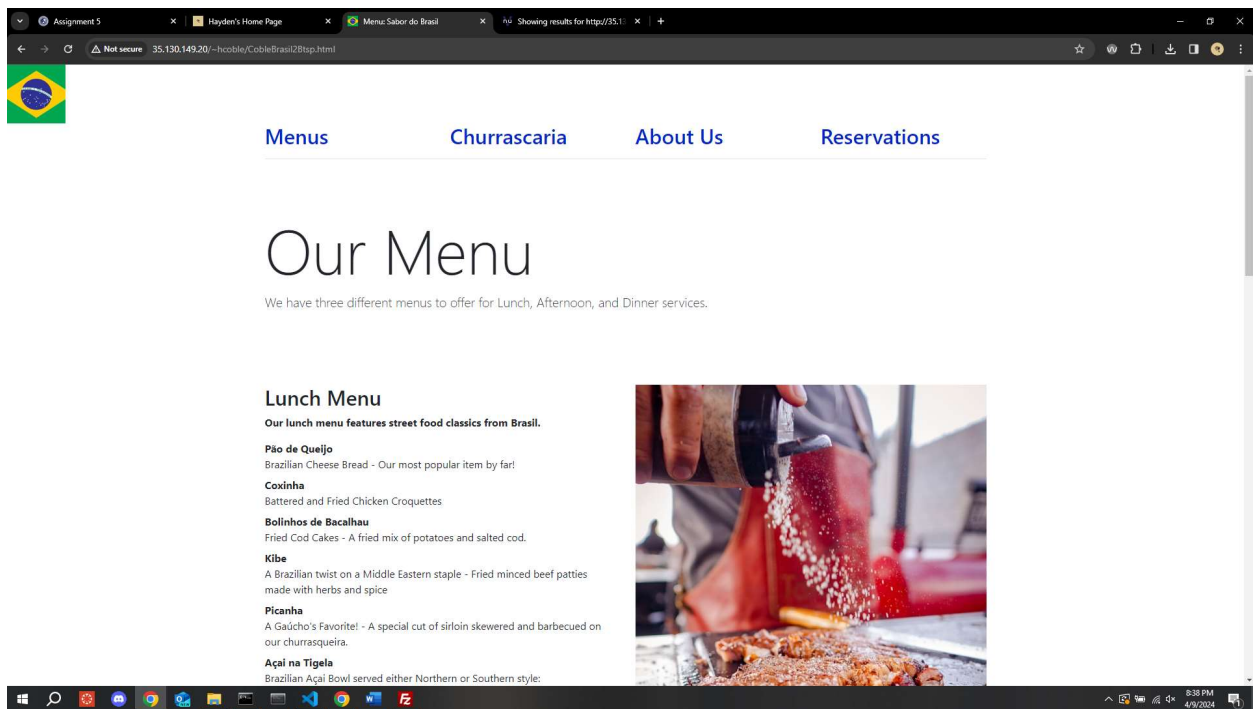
Assignment 5
Hayden's Home Page
Menu: Sabor do Brasil
Showing results for http://35.1
Not secure 35.130.149.20/~hcoble/CobleBrasil28tsp.html

Menus
Churrascaria
About Us
Reservations

Our Menu

We have three different menus to offer for Lunch, Afternoon, and Dinner services.

Lunch Menu

Our lunch menu features street food classics from Brasil.

Pão de Queijo
Brazilian Cheese Bread - Our most popular item by far!

Coxinha
Battered and Fried Chicken Croquettes

Bolinhos de Bacalhau
Fried Cod Cakes - A fried mix of potatoes and salted cod.

Kibe
A Brazilian twist on a Middle Eastern staple - Fried minced beef patties made with herbs and spice

Picanha
A Gaúcho's Favorite! - A special cut of sirloin skewered and barbecued on our churrasqueira.

Açai na Tigela
Brazilian Açai Bowl served either Northern or Southern style:

8:38 PM
4/9/2024